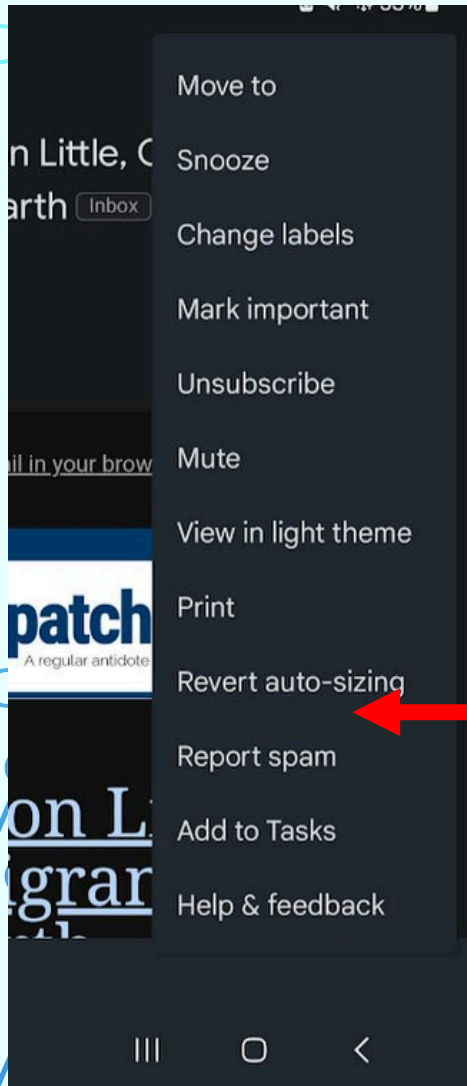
n Little, C
arth Inbox

il in your brow

patch
A regular antidote

on Li
igran

Move to
Snooze
Change labels
Mark important
Unsubscribe
Mute
View in light theme
Print
Revert auto-sizing
Report spam
Add to Tasks
Help & feedback